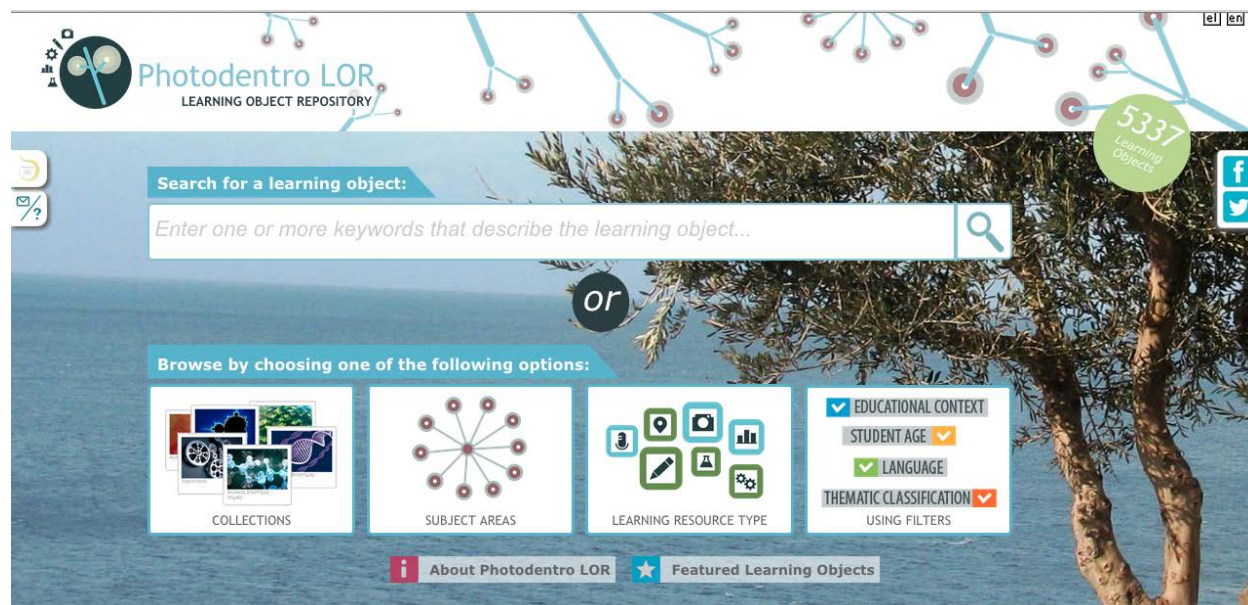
el en

Photodentro LOR
LEARNING OBJECT REPOSITORY

5337 Learning Objects

Search for a learning object:

Enter one or more keywords that describe the learning object...

or

Browse by choosing one of the following options:

COLLECTIONS

SUBJECT AREAS

LEARNING RESOURCE TYPE

EDUCATIONAL CONTEXT
STUDENT AGE
LANGUAGE
THEMATIC CLASSIFICATION
USING FILTERS

About Photodentro LOR

Featured Learning Objects